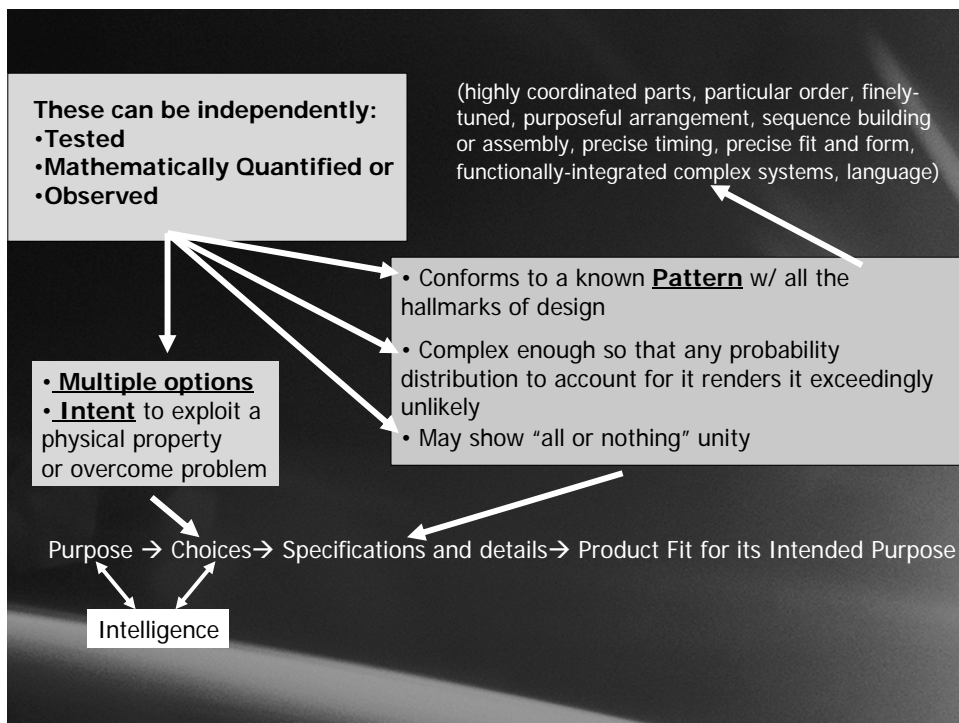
These can be independently:
•Tested
•Mathematically Quantified or
•Observed

(highly coordinated parts, particular order, finely-tuned, purposeful arrangement, sequence building or assembly, precise timing, precise fit and form, functionally-integrated complex systems, language)

• Conforms to a known **Pattern** w/ all the hallmarks of design
• Complex enough so that any probability distribution to account for it renders it exceedingly unlikely
• May show "all or nothing" unity

• **Multiple options**
• **Intent** to exploit a physical property or overcome problem

Purpose → Choices→ Specifications and details→ Product Fit for its Intended Purpose

Intelligence